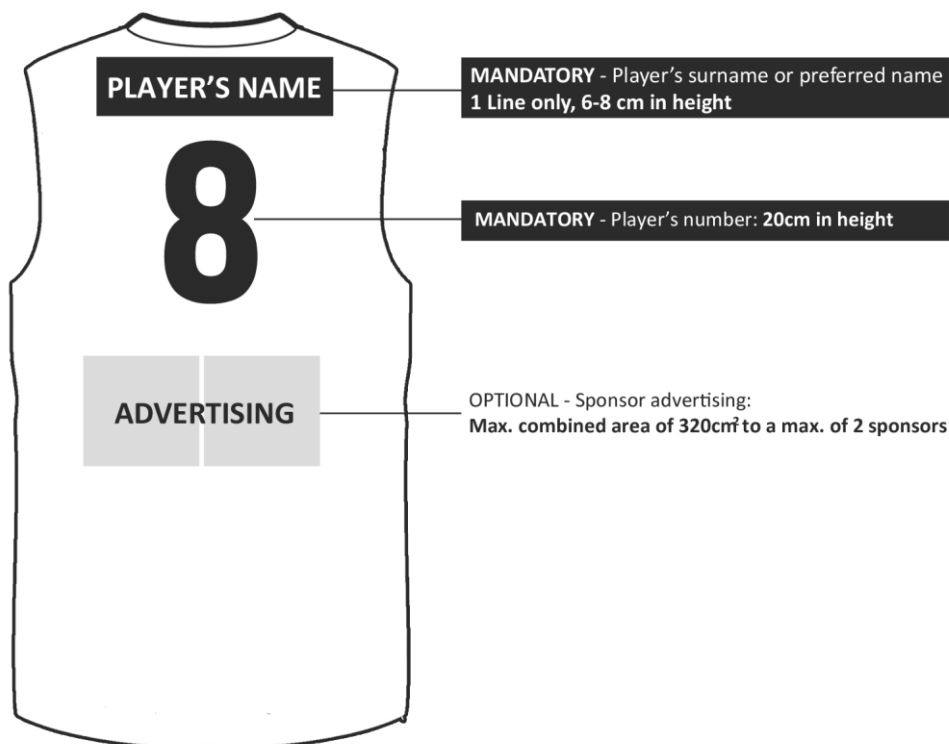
PLAYER'S NAME

MANDATORY - Player's surname or preferred name
1 Line only, 6-8 cm in height

8

MANDATORY - Player's number: 20cm in height

ADVERTISING

OPTIONAL - Sponsor advertising:
Max. combined area of 320$cm^2$ to a max. of 2 sponsors